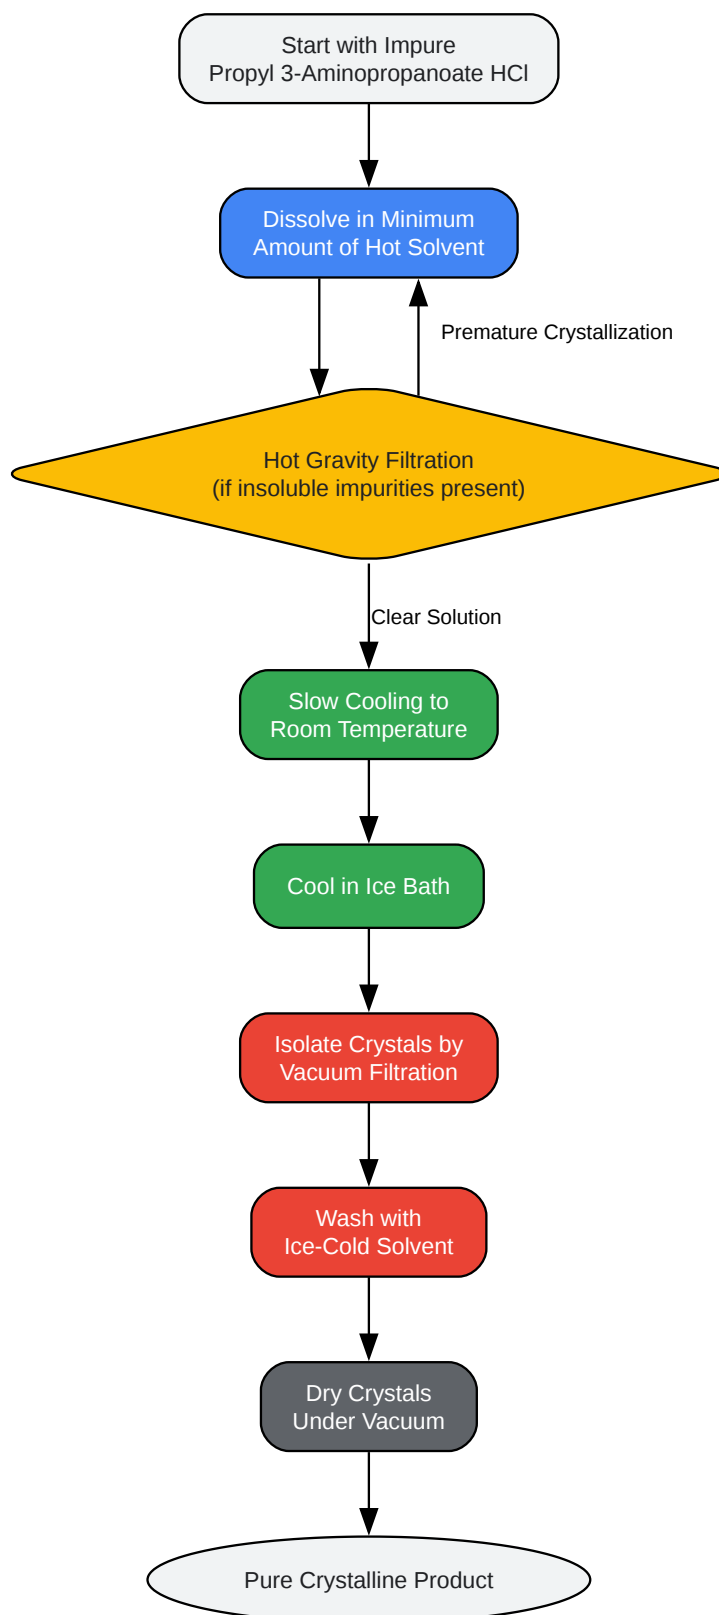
Start with Impure
Propyl 3-Aminopropanoate HCl

Dissolve in Minimum
Amount of Hot Solvent

Premature Crystallization

Hot Gravity Filtration
(if insoluble impurities present)

Clear Solution

Slow Cooling to
Room Temperature

Cool in Ice Bath

Isolate Crystals by
Vacuum Filtration

Wash with
Ice-Cold Solvent

Dry Crystals
Under Vacuum

Pure Crystalline Product